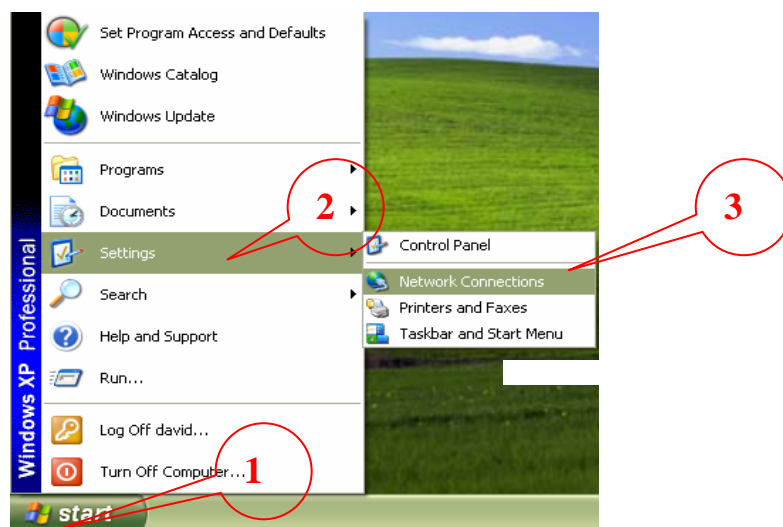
Set Program Access and Defaults
Windows Catalog
Windows Update
Programs
Documents
Settings
Search
Help and Support
Run...
Log Off david...
Turn Off Computer...

Control Panel
Network Connections
Printers and Faxes
Taskbar and Start Menu

Windows XP Professional

start

1
2
3